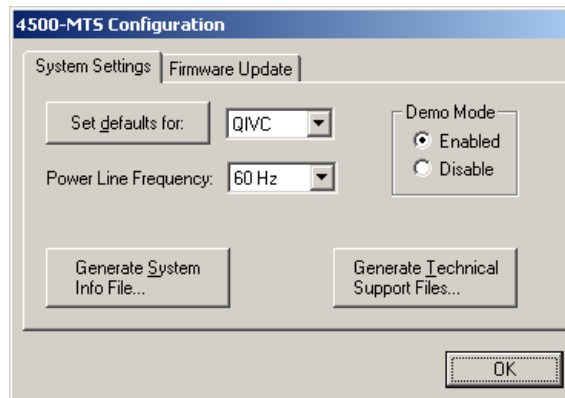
4500-MTS Configuration

System Settings | Firmware Update

Set defaults for:
QIVC

Demo Mode
Enabled
Disable

Power Line Frequency:
60 Hz

Generate System Info File...

Generate Technical Support Files...

OK